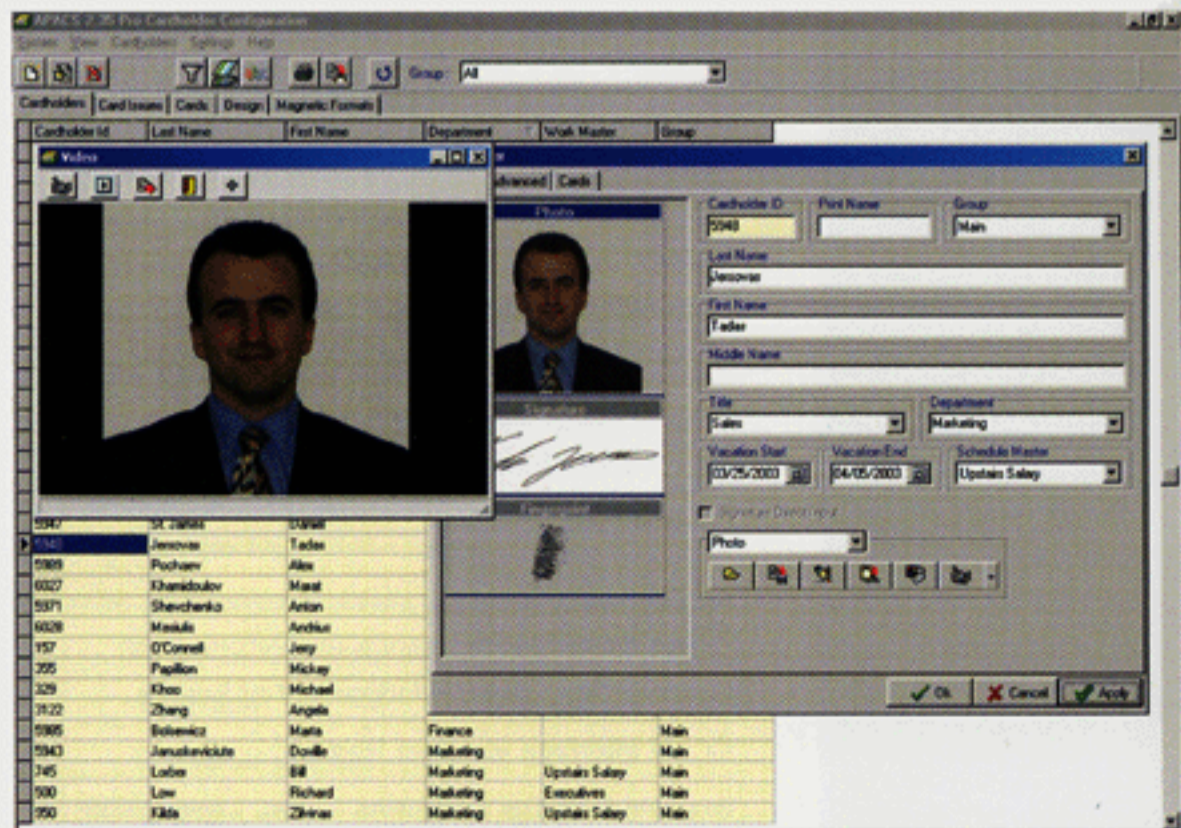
APACS 2.35 Pro Cardholder Configuration
System View Cardholder Settings Help
Group: All
Cardholders | Card Issues | Cards | Design | Magnetic Formats
| Cardholder Id | Last Name | First Name | Department | Work Master | Group |
|---|---|---|---|---|---|
| 5947 | St. James | Daniel | | | |
| 5940 | Jerosvae | Tadas | | | |
| 5989 | Pocharv | Alex | | | |
| 6027 | Khamidoulov | Marat | | | |
| 5971 | Shevchenko | Anton | | | |
| 6028 | Maskulis | Andrius | | | |
| 157 | O'Connell | Jerry | | | |
| 355 | Papillon | Mickey | | | |
| 329 | Khoo | Michael | | | |
| 3122 | Zhang | Angela | | | |
| 5985 | Bolsewicz | Maria | Finance | | Main |
| 5943 | Januskeviciute | Dovile | Marketing | | Main |
| 745 | Lorber | Bill | Marketing | Upstain Salary | Main |
| 500 | Low | Richard | Marketing | Executives | Main |
| 550 | Kilda | Zilvinas | Marketing | Upstain Salary | Main |
Video
Advanced | Cards
Photo
Signature
Fingerprint
Cardholder ID 5940
Print Name
Group Main
Last Name Jerosvae
First Name Tadas
Middle Name
Title Sales
Department Marketing
Vacation Start 03/25/2003
Vacation End 04/05/2003
Schedule Master Upstain Salary
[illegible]
Photo
Ok Cancel Apply